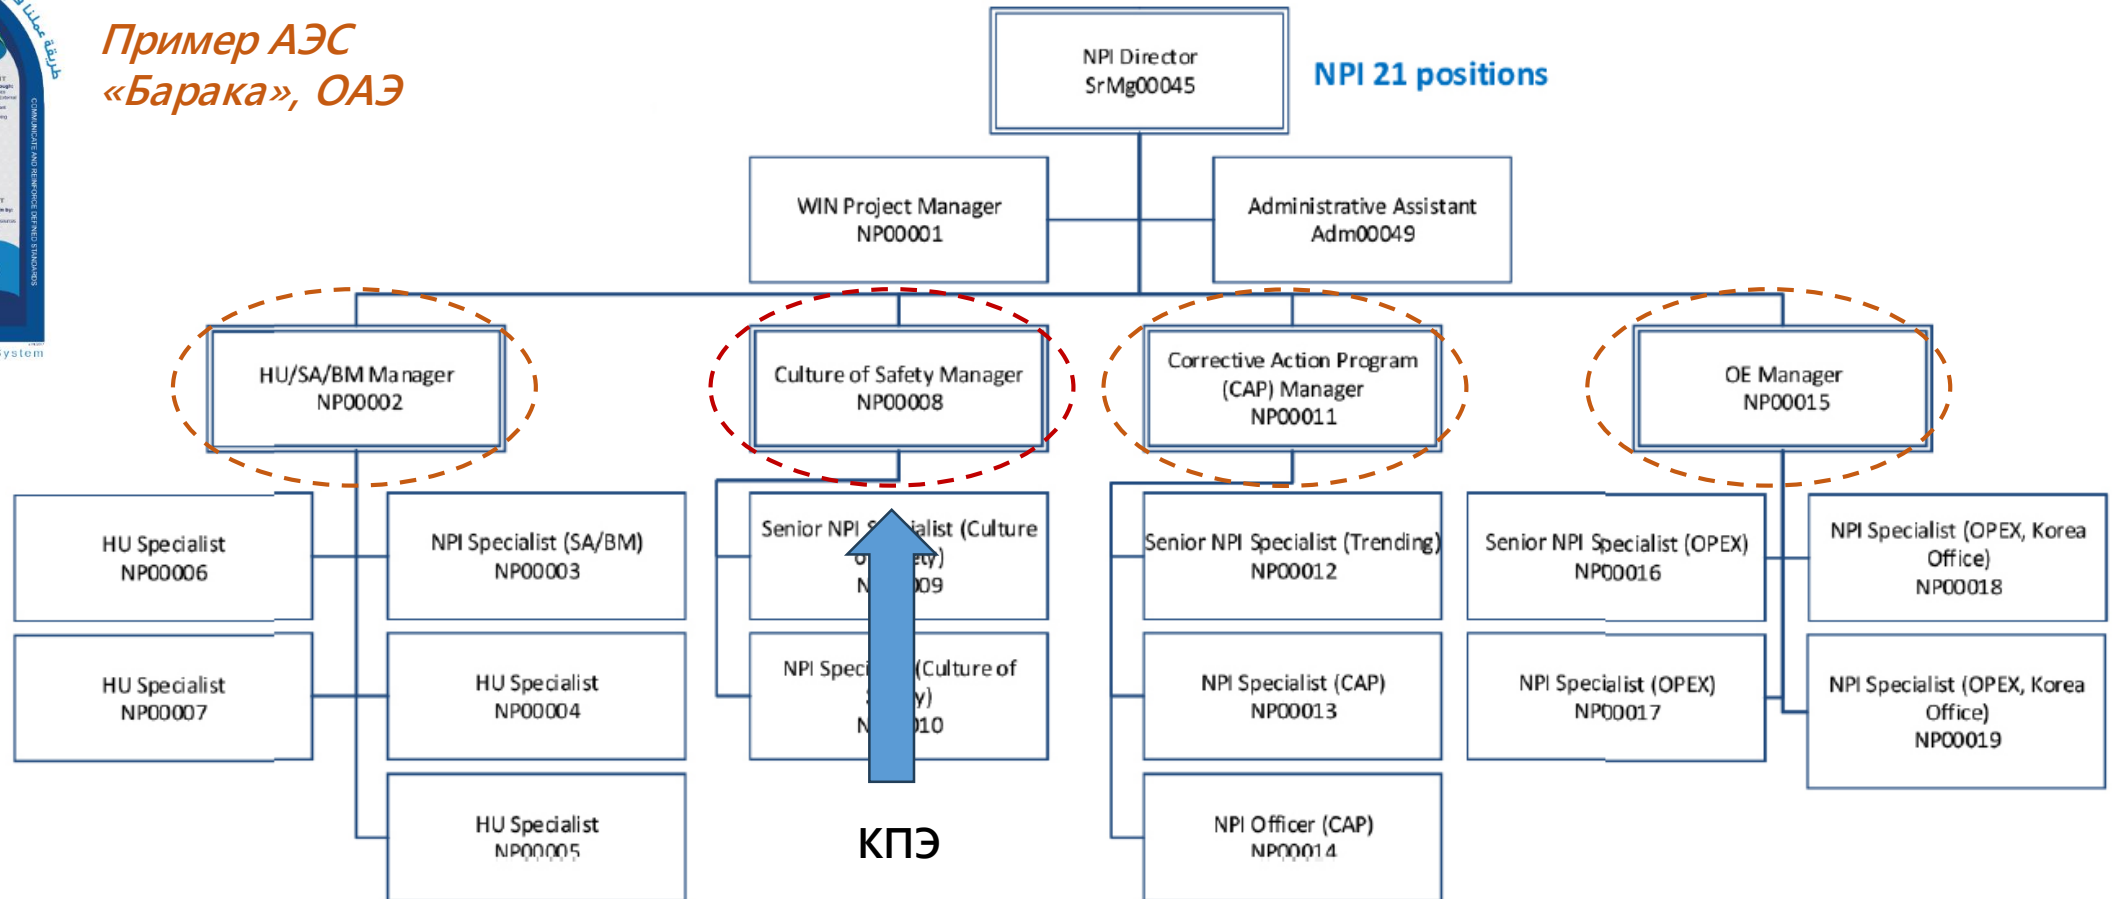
Пример АЭС «Барака», ОАЭ

NPI Director
SrMg00045

NPI 21 positions

WIN Project Manager
NP00001

Administrative Assistant
Adm00049

HU/SA/BM Manager
NP00002

Culture of Safety Manager
NP00008

Corrective Action Program (CAP) Manager
NP00011

OE Manager
NP00015

HU Specialist
NP00006

NPI Specialist (SA/BM)
NP00003

Senior NPI S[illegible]alist (Culture o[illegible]ety)
N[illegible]009

Senior NPI Specialist (Trending)
NP00012

Senior NPI Specialist (OPEX)
NP00016

NPI Specialist (OPEX, Korea Office)
NP00018

HU Specialist
NP00007

HU Specialist
NP00004

NPI Speci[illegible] (Culture of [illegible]y)
N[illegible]10

NPI Specialist (CAP)
NP00013

NPI Specialist (OPEX)
NP00017

NPI Specialist (OPEX, Korea Office)
NP00019

HU Specialist
NP00005

КПЭ

NPI Officer (CAP)
NP00014